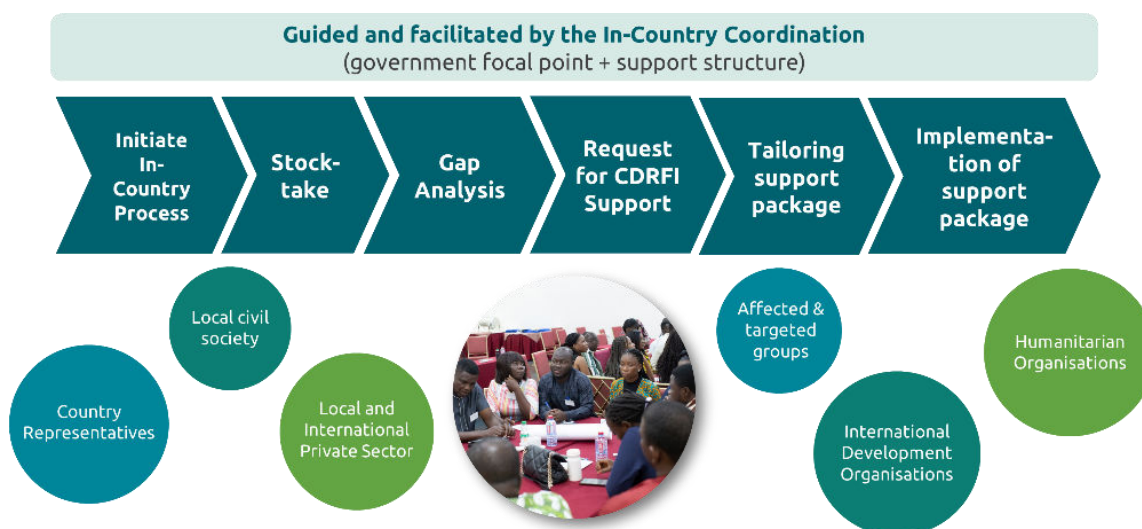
Guided and facilitated by the In-Country Coordination
(government focal point + support structure)

Initiate In-Country Process

Stock-take

Gap Analysis

Request for CDRFI Support

Tailoring support package

Implementation of support package

Local civil society

Country Representatives

Local and International Private Sector

Affected & targeted groups

International Development Organisations

Humanitarian Organisations